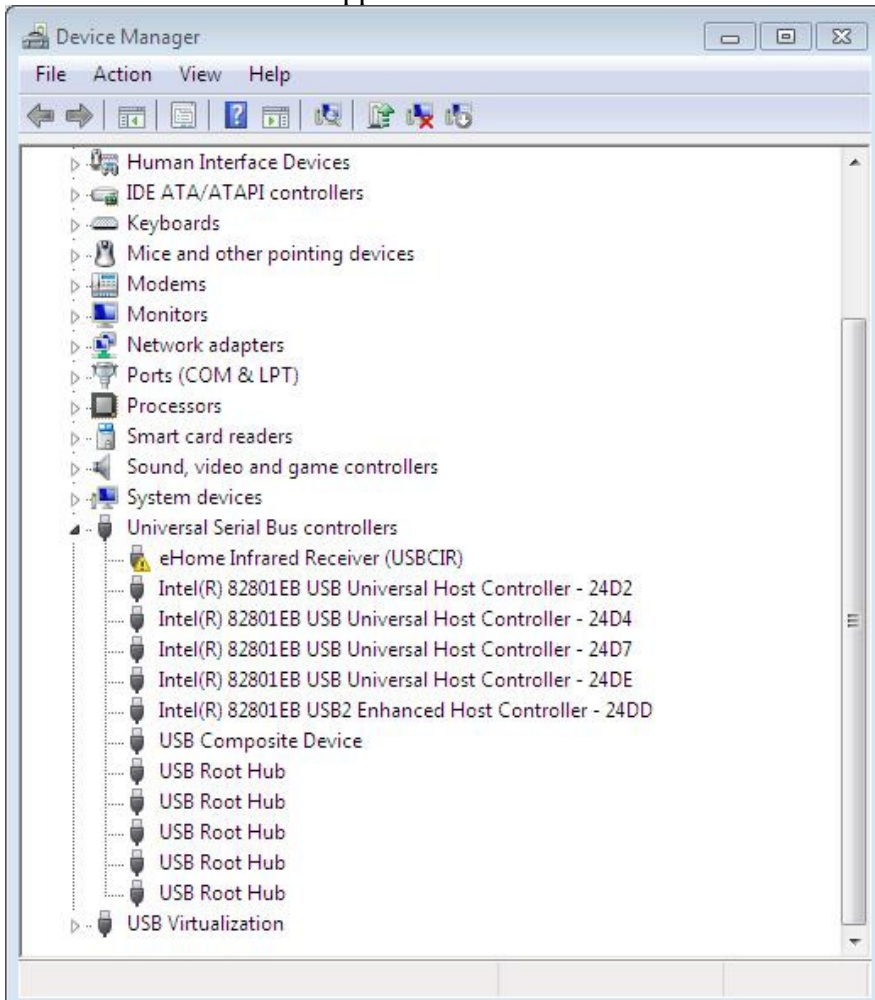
Device Manager

File Action View Help

Human Interface Devices
IDE ATA/ATAPI controllers
Keyboards
Mice and other pointing devices
Modems
Monitors
Network adapters
Ports (COM & LPT)
Processors
Smart card readers
Sound, video and game controllers
System devices
Universal Serial Bus controllers
eHome Infrared Receiver (USBCIR)
Intel(R) 82801EB USB Universal Host Controller - 24D2
Intel(R) 82801EB USB Universal Host Controller - 24D4
Intel(R) 82801EB USB Universal Host Controller - 24D7
Intel(R) 82801EB USB Universal Host Controller - 24DE
Intel(R) 82801EB USB2 Enhanced Host Controller - 24DD
USB Composite Device
USB Root Hub
USB Root Hub
USB Root Hub
USB Root Hub
USB Root Hub
USB Virtualization